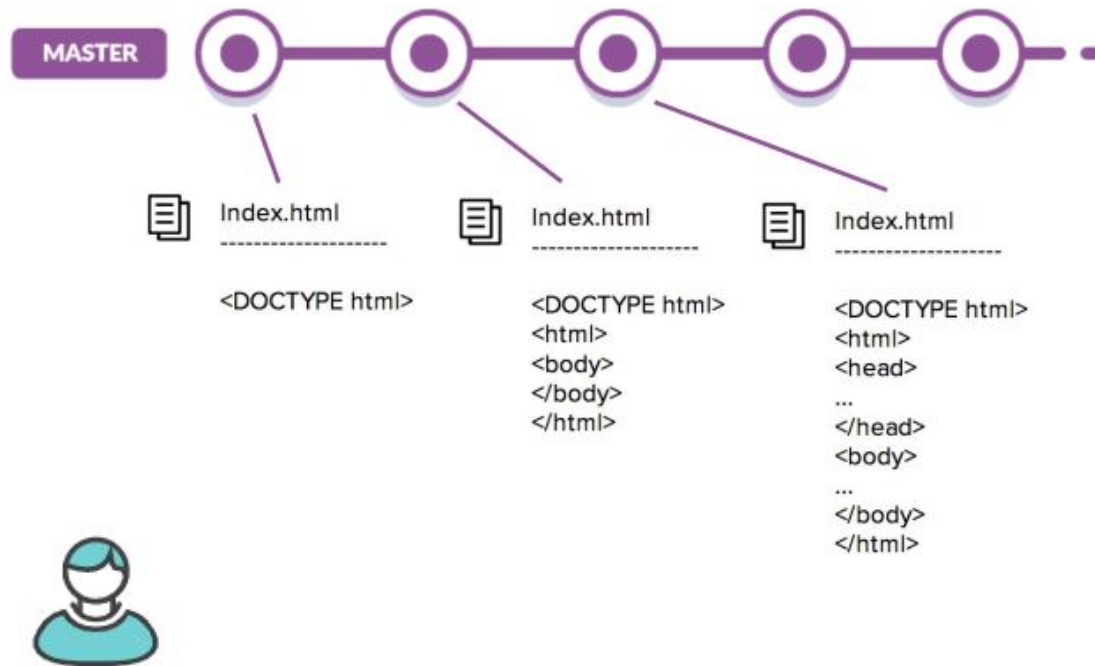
MASTER

Index.html
--------------------

<DOCTYPE html>

Index.html
--------------------

<DOCTYPE html>
<html>
<body>
</body>
</html>

Index.html
--------------------

<DOCTYPE html>
<html>
<head>
...
</head>
<body>
...
</body>
</html>